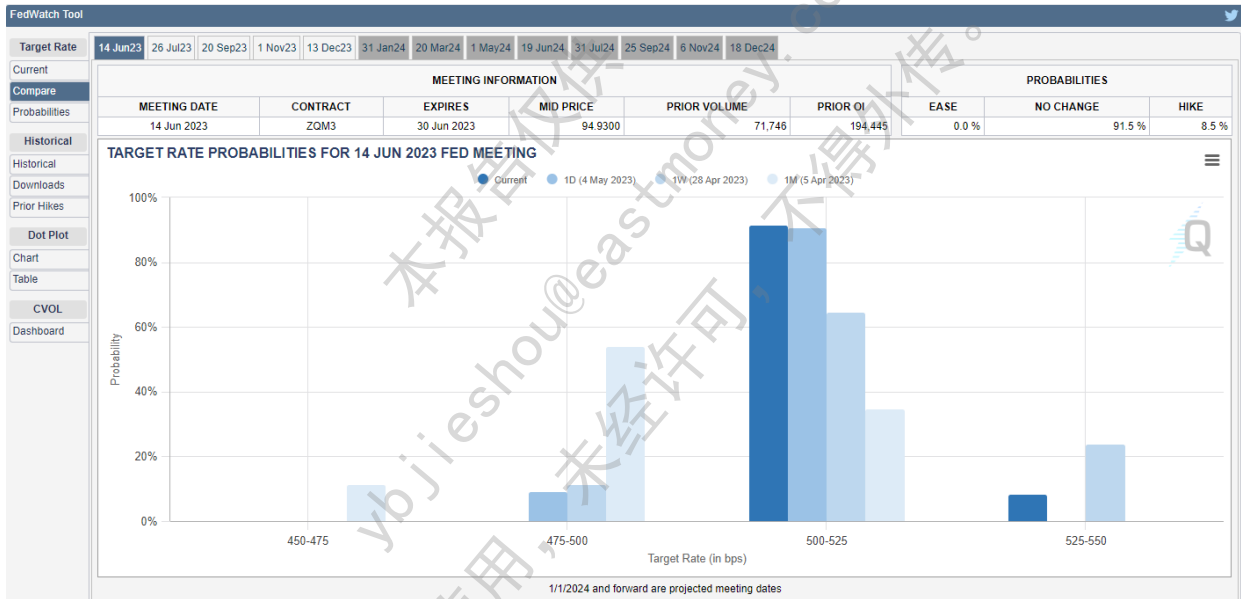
FedWatch Tool

Target Rate
Current
Compare
Probabilities

Historical
Historical
Downloads
Prior Hikes

Dot Plot
Chart
Table

CVOL
Dashboard

14 Jun23 | 26 Jul23 | 20 Sep23 | 1 Nov23 | 13 Dec23 | 31 Jan24 | 20 Mar24 | 1 May24 | 19 Jun24 | 31 Jul24 | 25 Sep24 | 6 Nov24 | 18 Dec24

| MEETING INFORMATION | | | | | |
|---|---|---|---|---|---|
| MEETING DATE | CONTRACT | EXPIRES | MID PRICE | PRIOR VOLUME | PRIOR OI |
| 14 Jun 2023 | ZQM3 | 30 Jun 2023 | 94.9300 | 71,746 | 194,445 |

| PROBABILITIES | | |
|---|---|---|
| EASE | NO CHANGE | HIKE |
| 0.0 % | 91.5 % | 8.5 % |

TARGET RATE PROBABILITIES FOR 14 JUN 2023 FED MEETING

Current   1D (4 May 2023)   1W (28 Apr 2023)   1M (5 Apr 2023)

100%
80%
60%
40%
20%
0%
Probability

450-475   475-500   500-525   525-550
Target Rate (in bps)

1/1/2024 and forward are projected meeting dates

本报告仅供 ybjieshou@eastmoney.com 使用，未经许可，不得外传。